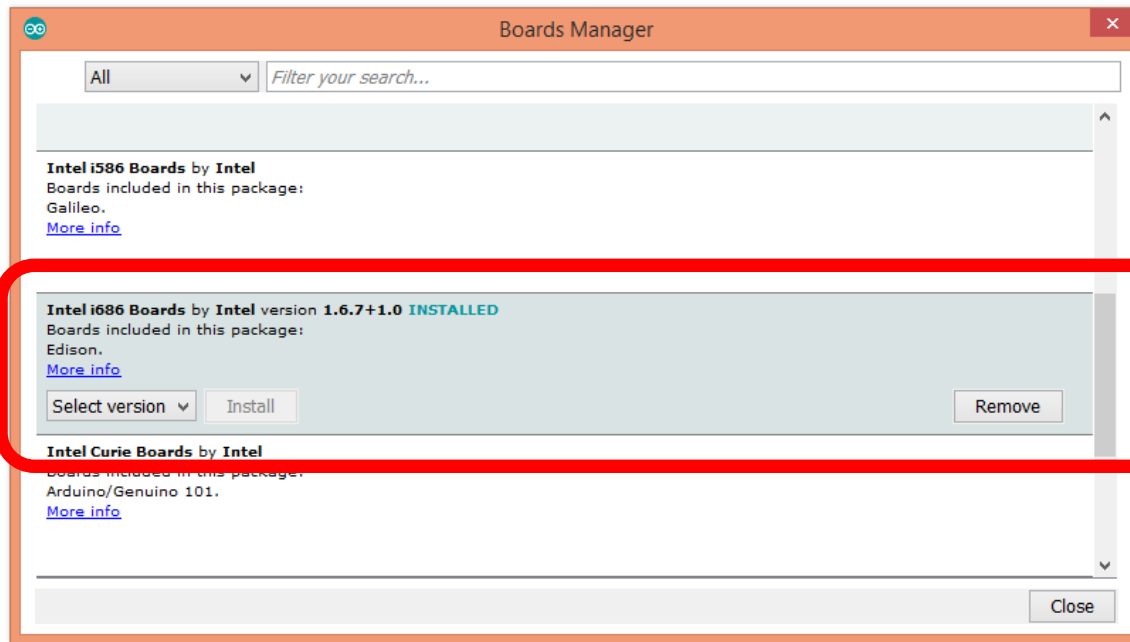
Boards Manager

All

Filter your search...

Intel i586 Boards by Intel
Boards included in this package:
Galileo.
More info

Intel i686 Boards by Intel version 1.6.7+1.0 INSTALLED
Boards included in this package:
Edison.
More info

Select version

Install

Remove

Intel Curie Boards by Intel
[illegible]
Arduino/Genuino 101.
More info

Close